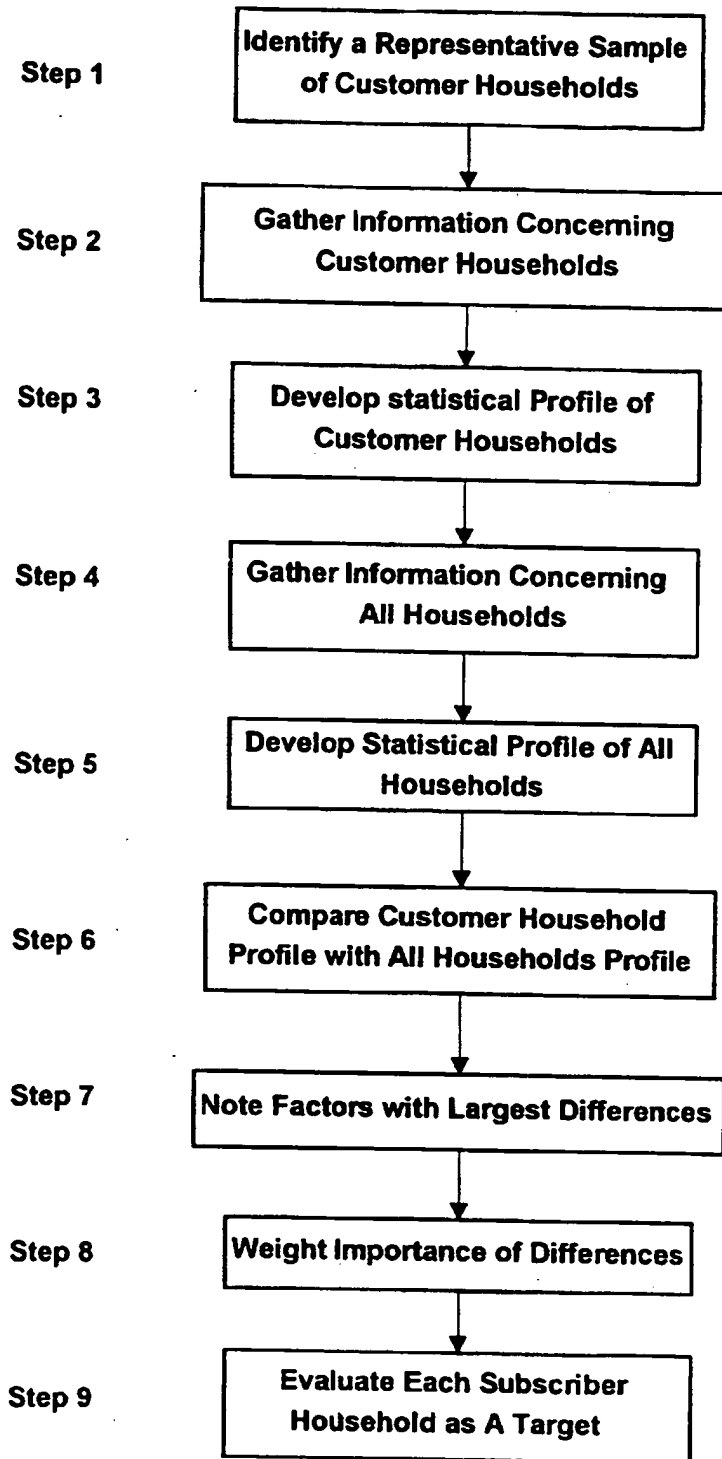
Step 1
Identify a Representative Sample of Customer Households

Step 2
Gather Information Concerning Customer Households

Step 3
Develop statistical Profile of Customer Households

Step 4
Gather Information Concerning All Households

Step 5
Develop Statistical Profile of All Households

Step 6
Compare Customer Household Profile with All Households Profile

Step 7
Note Factors with Largest Differences

Step 8
Weight Importance of Differences

Step 9
Evaluate Each Subscriber Household as A Target